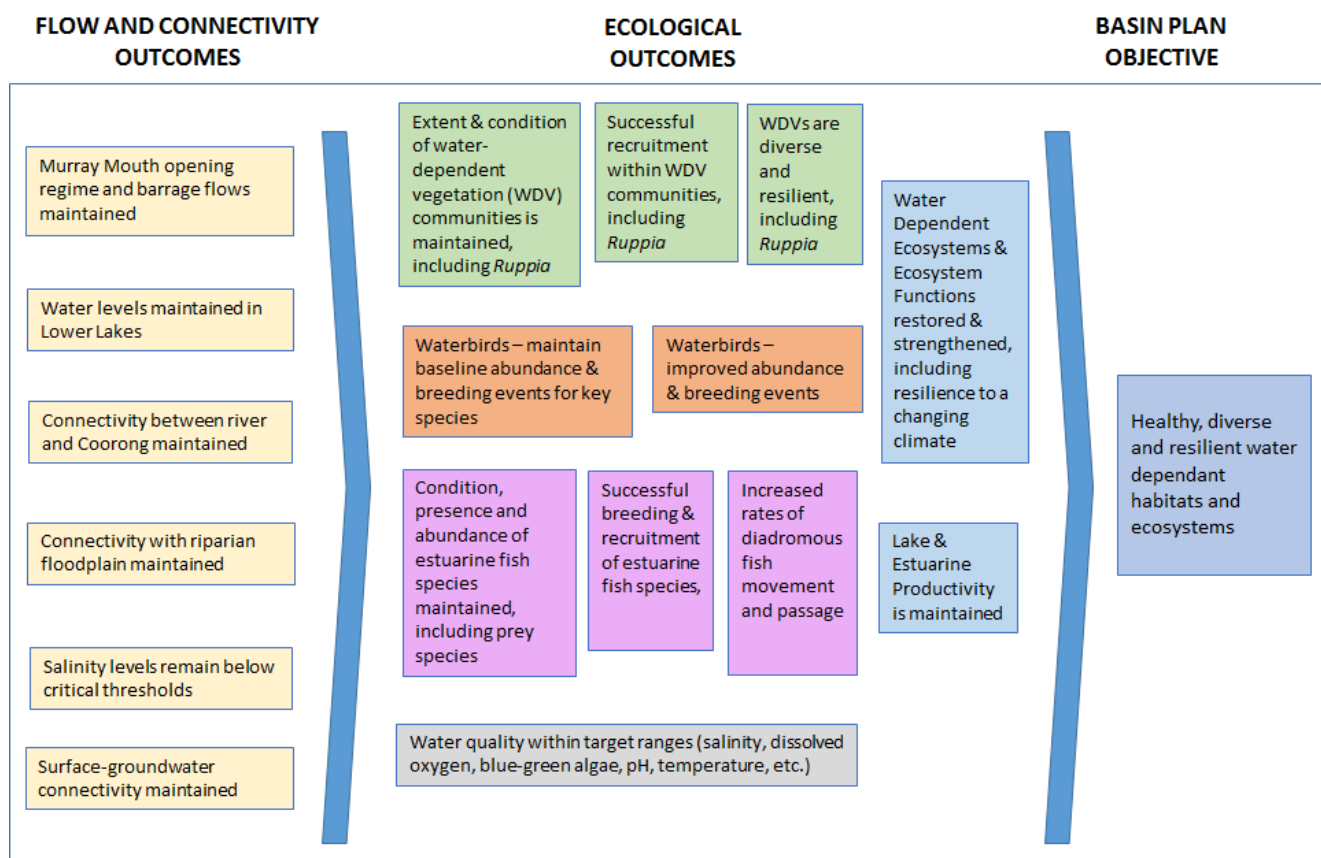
FLOW AND CONNECTIVITY OUTCOMES

ECOLOGICAL OUTCOMES

BASIN PLAN OBJECTIVE

Murray Mouth opening regime and barrage flows maintained

Water levels maintained in Lower Lakes

Connectivity between river and Coorong maintained

Connectivity with riparian floodplain maintained

Salinity levels remain below critical thresholds

Surface-groundwater connectivity maintained

Extent & condition of water-dependent vegetation (WDV) communities is maintained, including *Ruppia*

Successful recruitment within WDV communities, including *Ruppia*

WDVs are diverse and resilient, including *Ruppia*

Waterbirds – maintain baseline abundance & breeding events for key species

Waterbirds – improved abundance & breeding events

Condition, presence and abundance of estuarine fish species maintained, including prey species

Successful breeding & recruitment of estuarine fish species,

Increased rates of diadromous fish movement and passage

Water quality within target ranges (salinity, dissolved oxygen, blue-green algae, pH, temperature, etc.)

Water Dependent Ecosystems & Ecosystem Functions restored & strengthened, including resilience to a changing climate

Lake & Estuarine Productivity is maintained

Healthy, diverse and resilient water dependant habitats and ecosystems